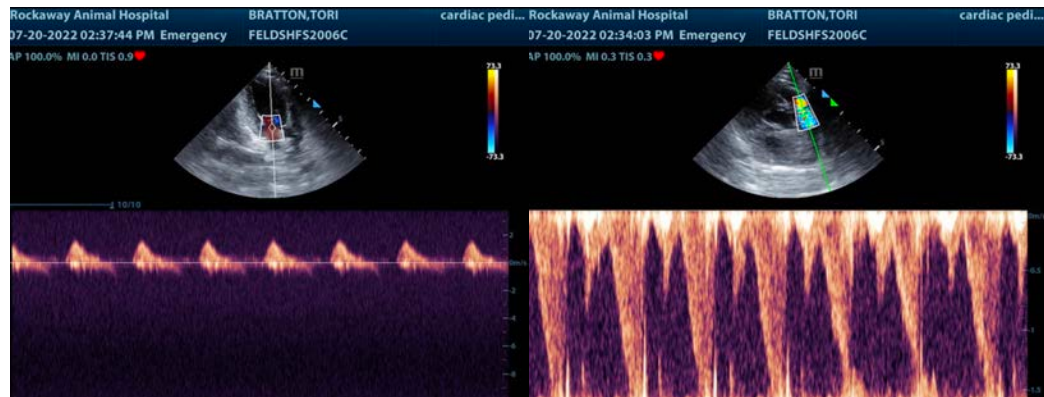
Rockaway Animal Hospital BRATTON,TORI cardiac pedi...
07-20-2022 02:37:44 PM Emergency FELDSHFS2006C
AP 100.0% MI 0.0 TIS 0.9

73.3
-73.3
10/10
2
0m/s
-2
-4
-6
-8

Rockaway Animal Hospital BRATTON,TORI cardiac pedi...
07-20-2022 02:34:03 PM Emergency FELDSHFS2006C
AP 100.0% MI 0.3 TIS 0.3

73.3
-73.3
0m/s
-0.5
-1
-1.5